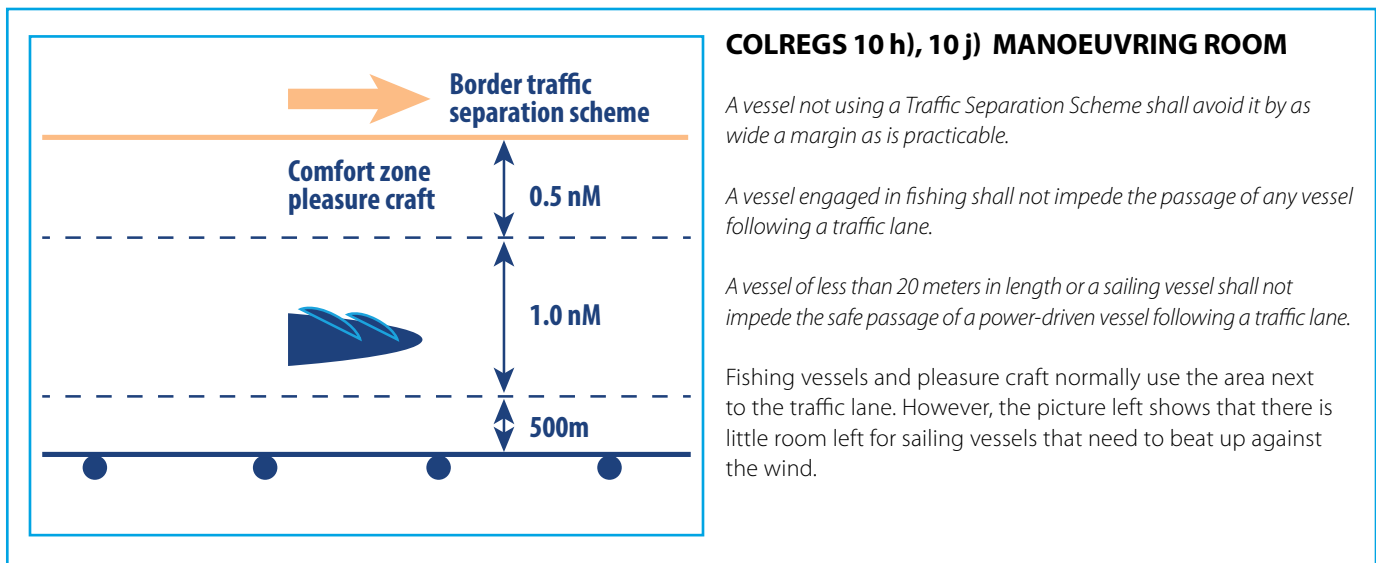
Border traffic separation scheme

Comfort zone pleasure craft

0.5 nM

1.0 nM

500m

COLREGS 10 h), 10 j) MANOEUVRING ROOM

A vessel not using a Traffic Separation Scheme shall avoid it by as wide a margin as is practicable.

A vessel engaged in fishing shall not impede the passage of any vessel following a traffic lane.

A vessel of less than 20 meters in length or a sailing vessel shall not impede the safe passage of a power-driven vessel following a traffic lane.

Fishing vessels and pleasure craft normally use the area next to the traffic lane. However, the picture left shows that there is little room left for sailing vessels that need to beat up against the wind.